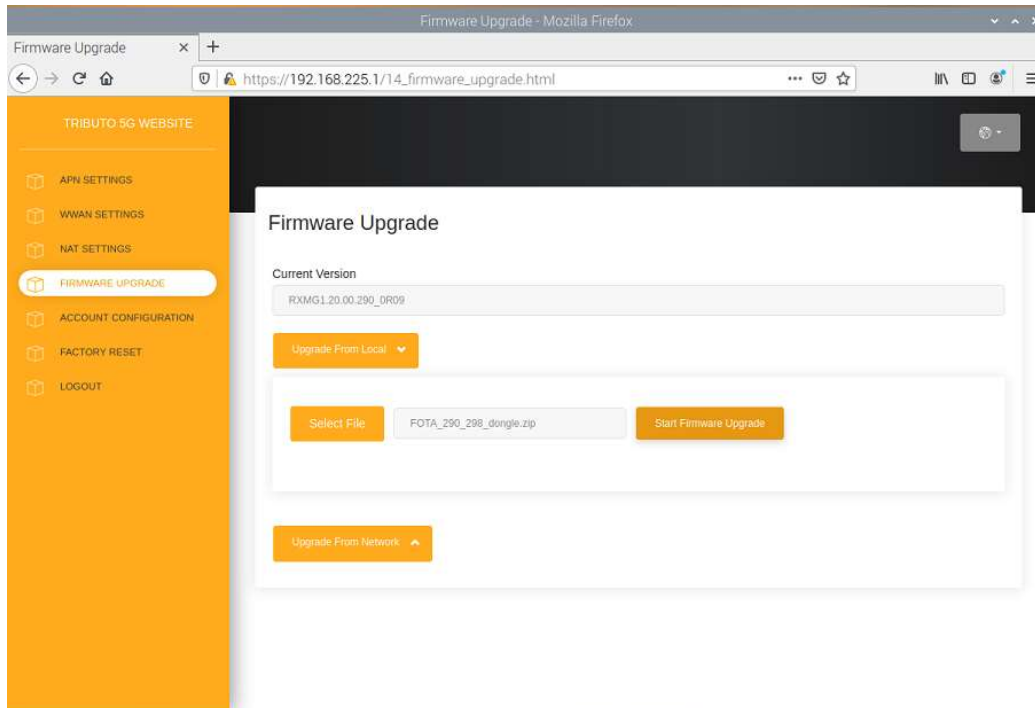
Firmware Upgrade - Mozilla Firefox

Firmware Upgrade ×

https://192.168.225.1/14_firmware_upgrade.html

TRIBUTO 5G WEBSITE

APN SETTINGS

WWAN SETTINGS

NAT SETTINGS

FIRMWARE UPGRADE

ACCOUNT CONFIGURATION

FACTORY RESET

LOGOUT

Firmware Upgrade

Current Version

RXMG1.20.00.290_0R09

Upgrade From Local

Select File

FOTA_290_298_dongle.zip

Start Firmware Upgrade

Upgrade From Network